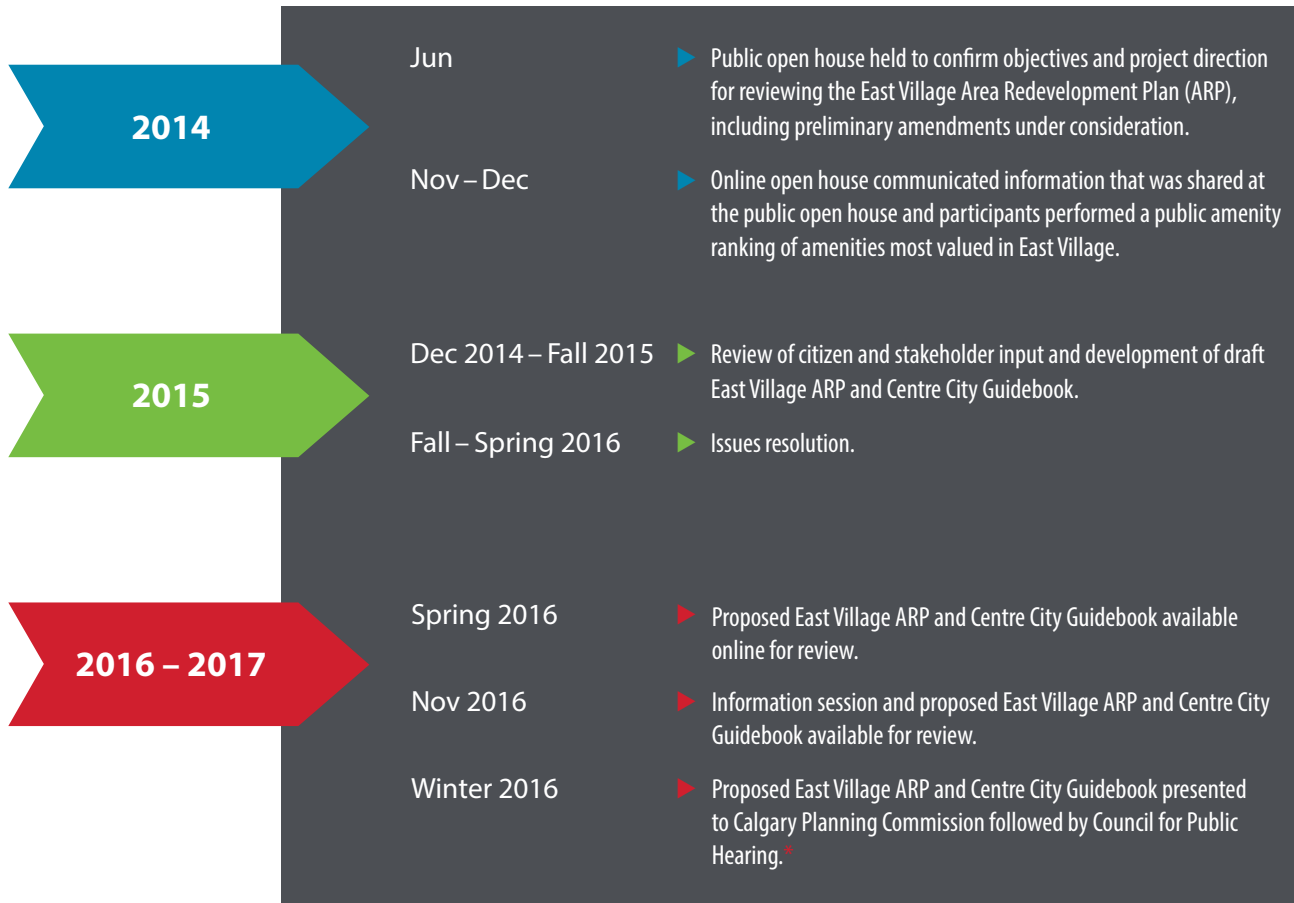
2014

Jun

Public open house held to confirm objectives and project direction for reviewing the East Village Area Redevelopment Plan (ARP), including preliminary amendments under consideration.

Nov – Dec

Online open house communicated information that was shared at the public open house and participants performed a public amenity ranking of amenities most valued in East Village.

2015

Dec 2014 – Fall 2015

Review of citizen and stakeholder input and development of draft East Village ARP and Centre City Guidebook.

Fall – Spring 2016

Issues resolution.

2016 – 2017

Spring 2016

Proposed East Village ARP and Centre City Guidebook available online for review.

Nov 2016

Information session and proposed East Village ARP and Centre City Guidebook available for review.

Winter 2016

Proposed East Village ARP and Centre City Guidebook presented to Calgary Planning Commission followed by Council for Public Hearing.*